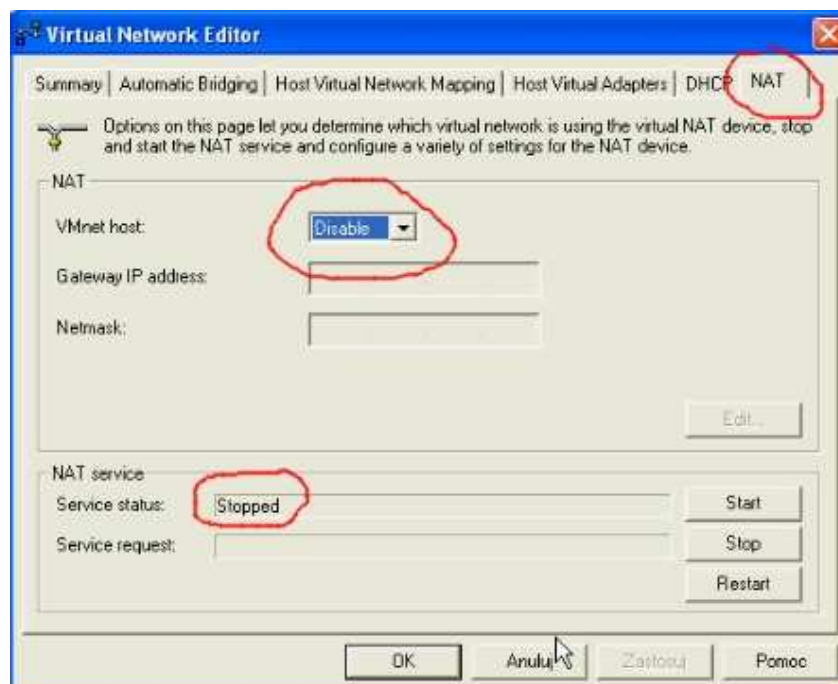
Virtual Network Editor

Summary | Automatic Bridging | Host Virtual Network Mapping | Host Virtual Adapters | DHCP | NAT

Options on this page let you determine which virtual network is using the virtual NAT device, stop and start the NAT service and configure a variety of settings for the NAT device.

NAT

VMnet host: Disable

Gateway IP address:

Netmask:

Edit...

NAT service

Service status: Stopped

Service request:

Start

Stop

Restart

OK

Anuluj

Zastosuj

Pomoc